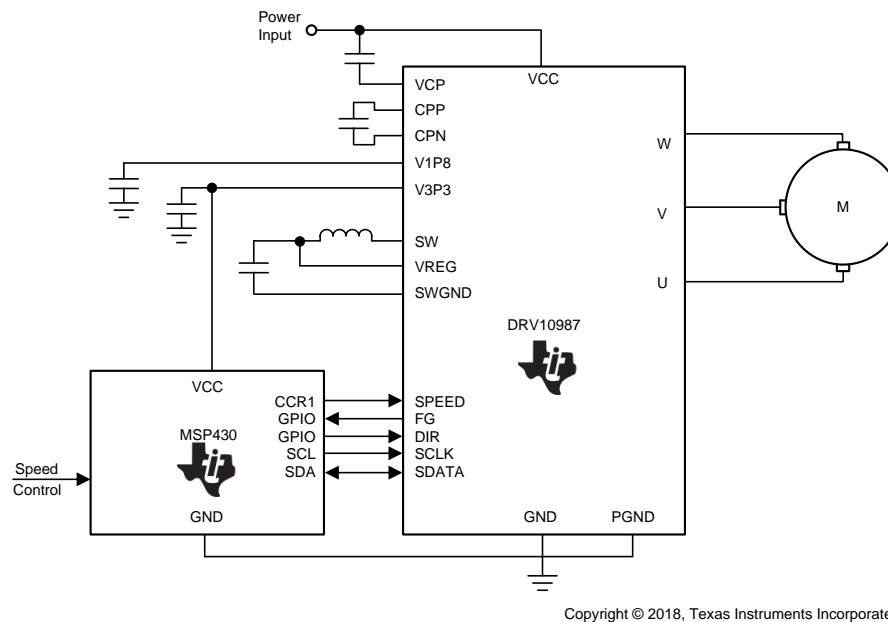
Power Input

VCC
VCP
CPP
CPN
V1P8
V3P3
SW
VREG
SWGND
DRV10987
SPEED
FG
DIR
SCLK
SDATA
GND
PGND

W
V
U
M

VCC
CCR1
GPIO
GPIO
SCL
SDA
MSP430
GND

Speed Control

Copyright © 2018, Texas Instruments Incorporate